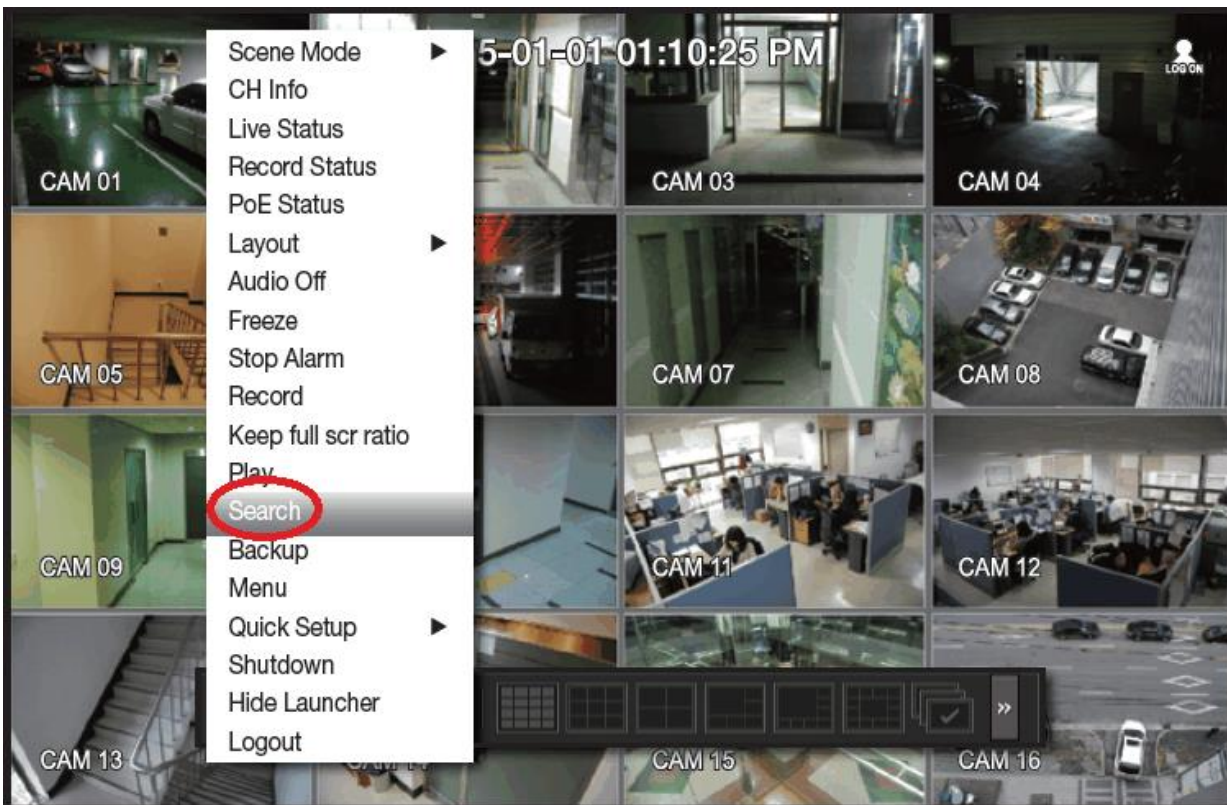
Scene Mode ▶
CH Info
Live Status
Record Status
PoE Status
Layout ▶
Audio Off
Freeze
Stop Alarm
Record
Keep full scr ratio
Play
Search
Backup
Menu
Quick Setup ▶
Shutdown
Hide Launcher
Logout

5-01-01 01:10:25 PM

LOG ON

CAM 01
CAM 03
CAM 04
CAM 05
CAM 07
CAM 08
CAM 09
CAM 11
CAM 12
CAM 13
CAM 15
CAM 16

»